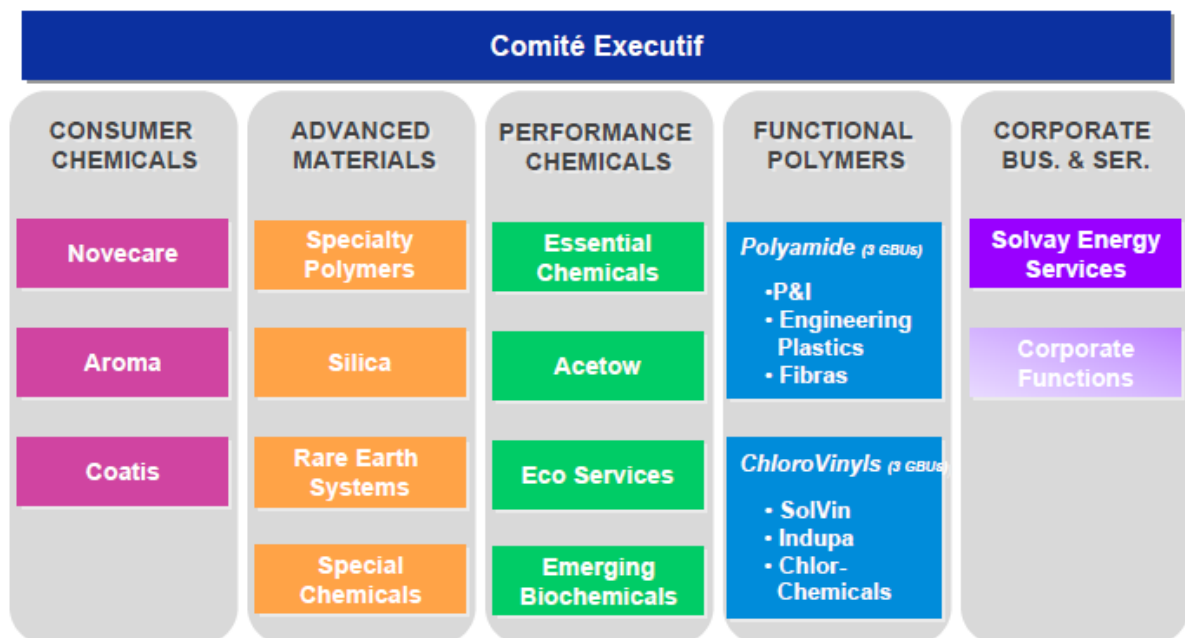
Comité Executif

CONSUMER CHEMICALS

Novecare

Aroma

Coatis

ADVANCED MATERIALS

Specialty Polymers

Silica

Rare Earth Systems

Special Chemicals

PERFORMANCE CHEMICALS

Essential Chemicals

Acetow

Eco Services

Emerging Biochemicals

FUNCTIONAL POLYMERS

Polyamide (3 GBUs)

•P&I
• Engineering Plastics
• Fibras

ChloroVinyls (3 GBUs)

• SolVin
• Indupa
• Chlor-Chemicals

CORPORATE BUS. & SER.

Solvay Energy Services

Corporate Functions